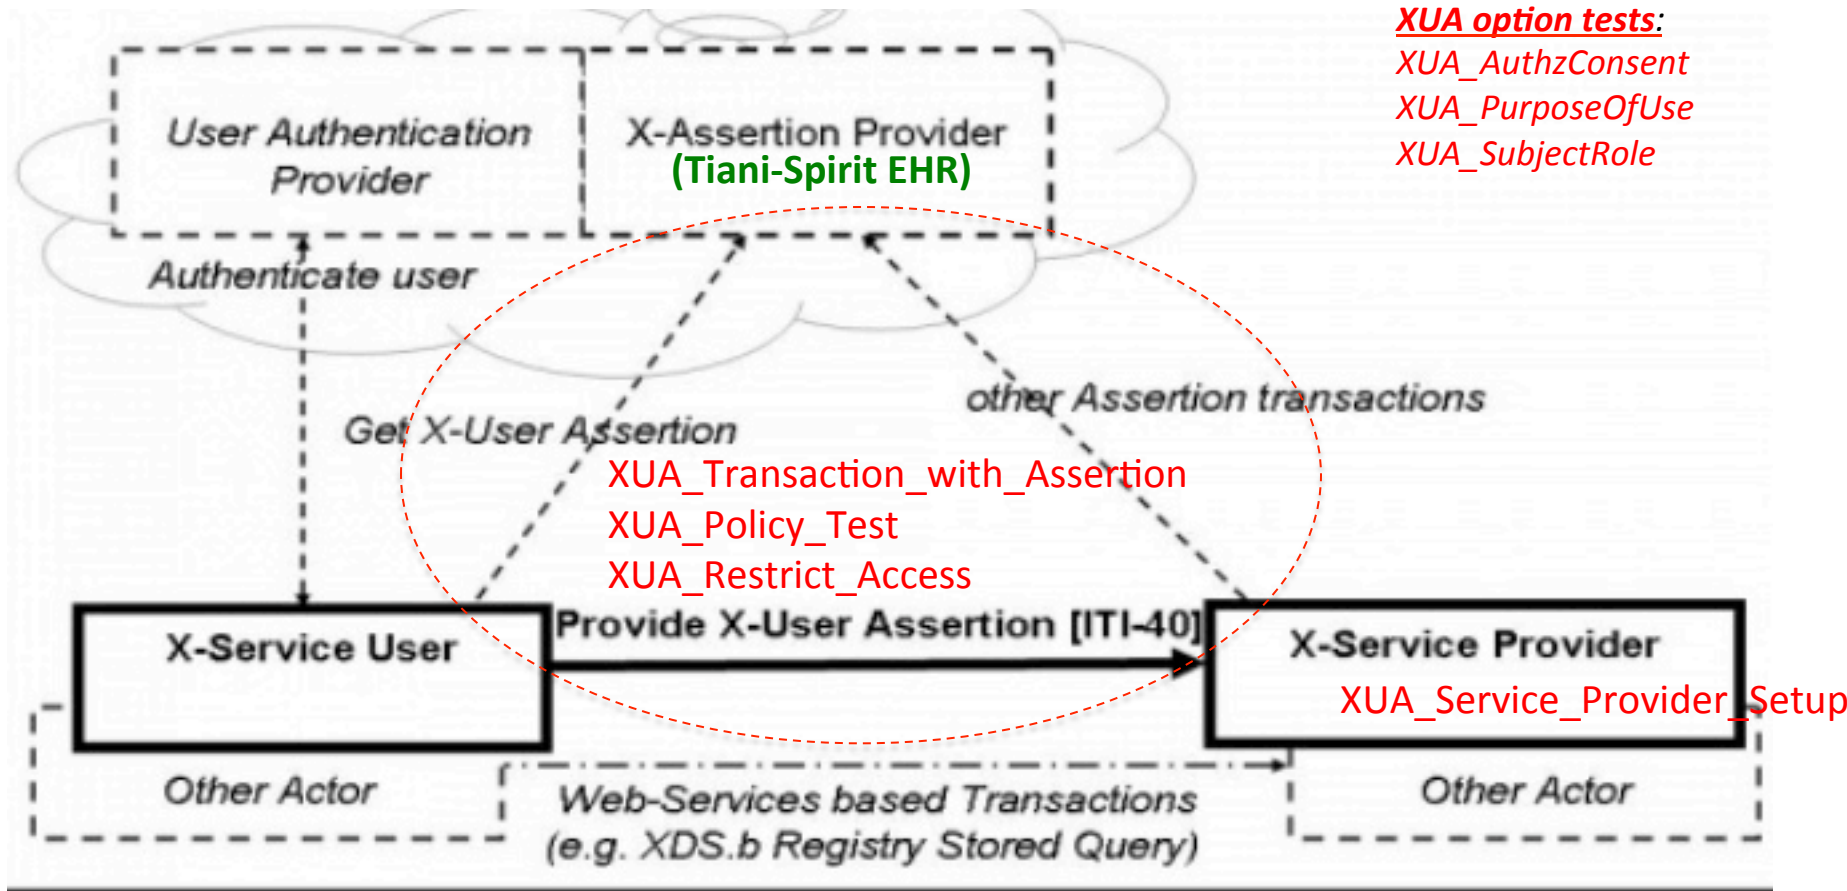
XUA option tests:
XUA_AuthzConsent
XUA_PurposeOfUse
XUA_SubjectRole

User Authentication Provider

X-Assertion Provider
(Tiani-Spirit EHR)

Authenticate user

Get X-User Assertion

other Assertion transactions

XUA_Transaction_with_Assertion
XUA_Policy_Test
XUA_Restrict_Access

X-Service User

Provide X-User Assertion [ITI-40]

X-Service Provider
XUA_Service_Provider_Setup

Other Actor

Web-Services based Transactions
(e.g. XDS.b Registry Stored Query)

Other Actor